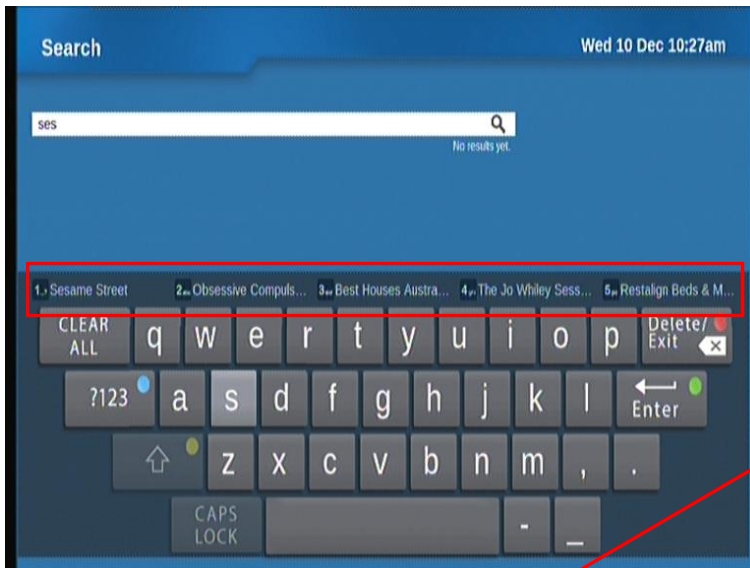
Search

Wed 10 Dec 10:27am

ses

No results yet.

1. Sesame Street 2. Obsessive Compuls... 3. Best Houses Austra... 4. The Jo Whiley Sess... 5. Restalign Beds & M...

CLEAR ALL q w e r t y u i o p Delete/ Exit

?123 a s d f g h j k l Enter

z x c v b n m , .

CAPS LOCK - _